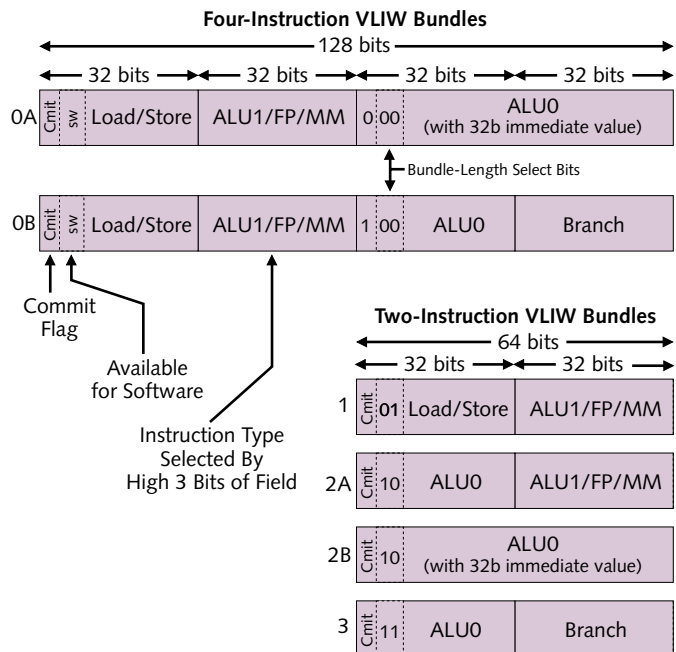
Four-Instruction VLIW Bundles

128 bits

32 bits 32 bits 32 bits 32 bits

0A Cmit sw Load/Store ALU1/FP/MM 0 00 ALU0 (with 32b immediate value)

Bundle-Length Select Bits

0B Cmit sw Load/Store ALU1/FP/MM 1 00 ALU0 Branch

Commit Flag

Available for Software

Instruction Type Selected By High 3 Bits of Field

Two-Instruction VLIW Bundles

64 bits

32 bits 32 bits

1 Cmit 01 Load/Store ALU1/FP/MM

2A Cmit 10 ALU0 ALU1/FP/MM

2B Cmit 10 ALU0 (with 32b immediate value)

3 Cmit 11 ALU0 Branch